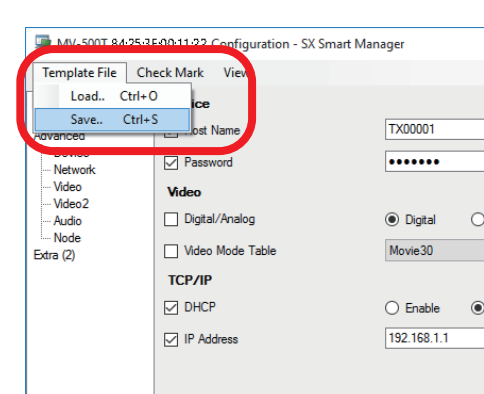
MV-500T 84:35:3E:00:11:22 Configuration - SX Smart Manager

Template File Check Mark View

Load.. Ctrl+O
Save.. Ctrl+S

Advanced
Device
Network
Video
Video2
Audio
Node
Extra (2)

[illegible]ice
Host Name TX00001
Password •••••••
Video
Digital/Analog Digital
Video Mode Table Movie30
TCP/IP
DHCP Enable
IP Address 192.168.1.1